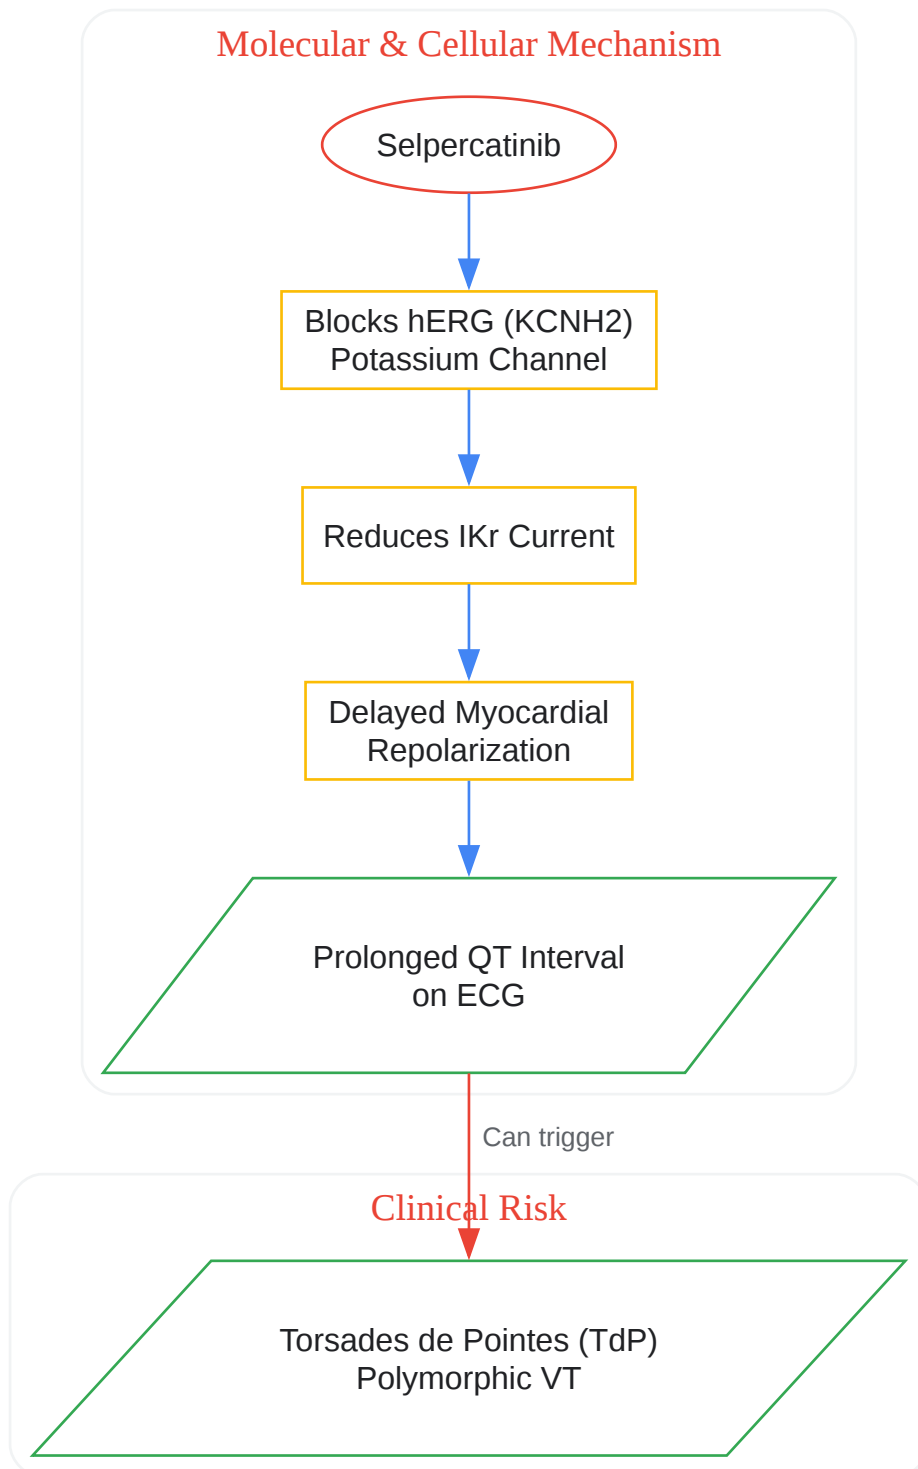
Molecular & Cellular Mechanism

Selpercatinib

Blocks hERG (KCNH2) Potassium Channel

Reduces IKr Current

Delayed Myocardial Repolarization

Prolonged QT Interval on ECG

Can trigger

Clinical Risk

Torsades de Pointes (TdP) Polymorphic VT